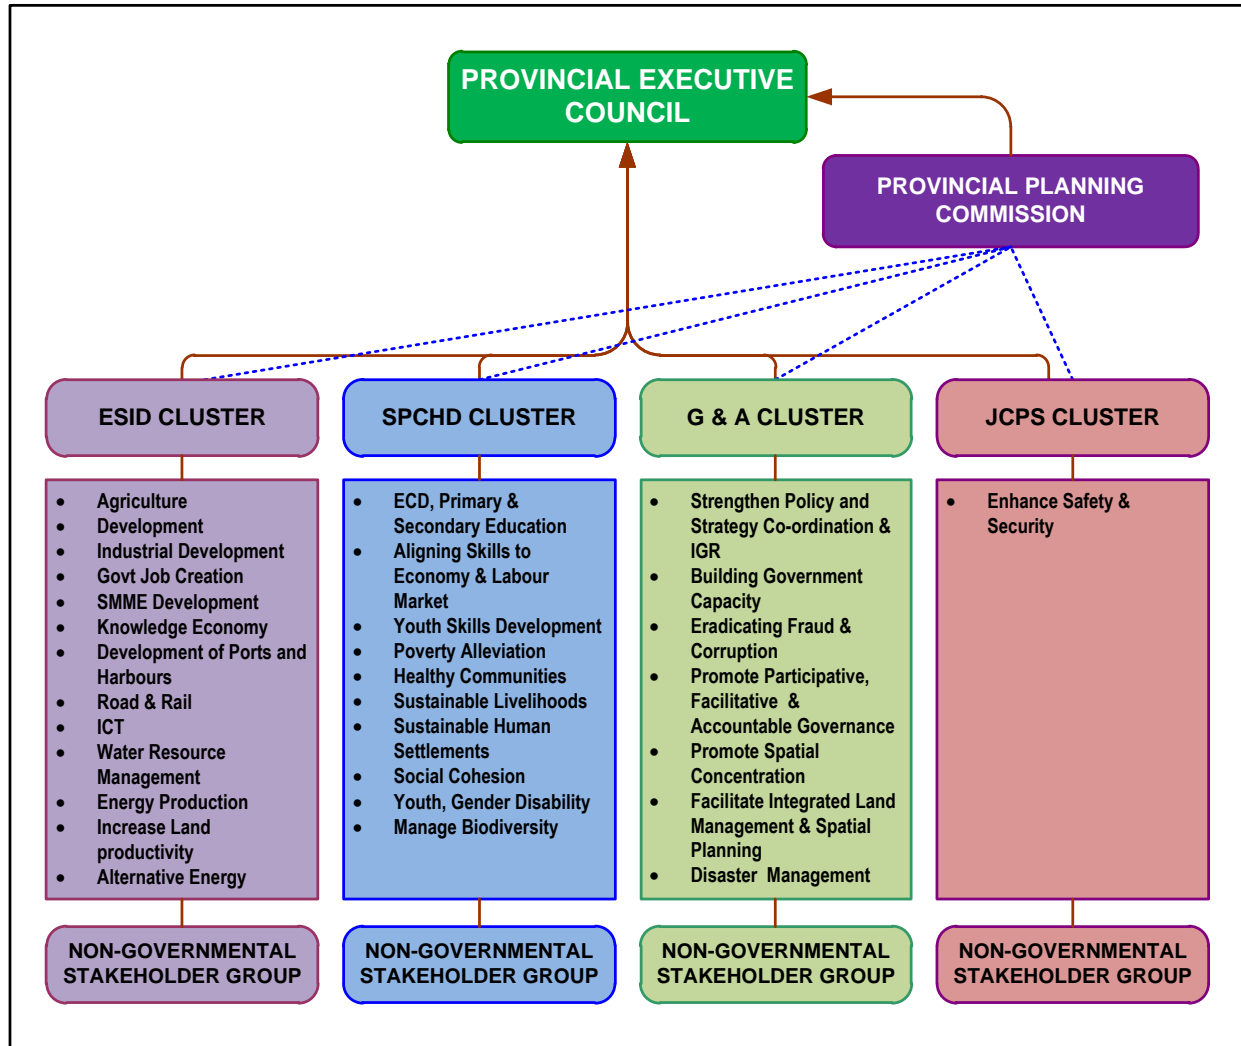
PROVINCIAL EXECUTIVE COUNCIL

PROVINCIAL PLANNING COMMISSION

ESID CLUSTER

- Agriculture
- Development
- Industrial Development
- Govt Job Creation
- SMME Development
- Knowledge Economy
- Development of Ports and Harbours
- Road & Rail
- ICT
- Water Resource Management
- Energy Production
- Increase Land productivity
- Alternative Energy

NON-GOVERNMENTAL STAKEHOLDER GROUP

SPCHD CLUSTER

- ECD, Primary & Secondary Education
- Aligning Skills to Economy & Labour Market
- Youth Skills Development
- Poverty Alleviation
- Healthy Communities
- Sustainable Livelihoods
- Sustainable Human Settlements
- Social Cohesion
- Youth, Gender Disability
- Manage Biodiversity

NON-GOVERNMENTAL STAKEHOLDER GROUP

G & A CLUSTER

- Strengthen Policy and Strategy Co-ordination & IGR
- Building Government Capacity
- Eradicating Fraud & Corruption
- Promote Participative, Facilitative & Accountable Governance
- Promote Spatial Concentration
- Facilitate Integrated Land Management & Spatial Planning
- Disaster Management

NON-GOVERNMENTAL STAKEHOLDER GROUP

JCPS CLUSTER

- Enhance Safety & Security

NON-GOVERNMENTAL STAKEHOLDER GROUP